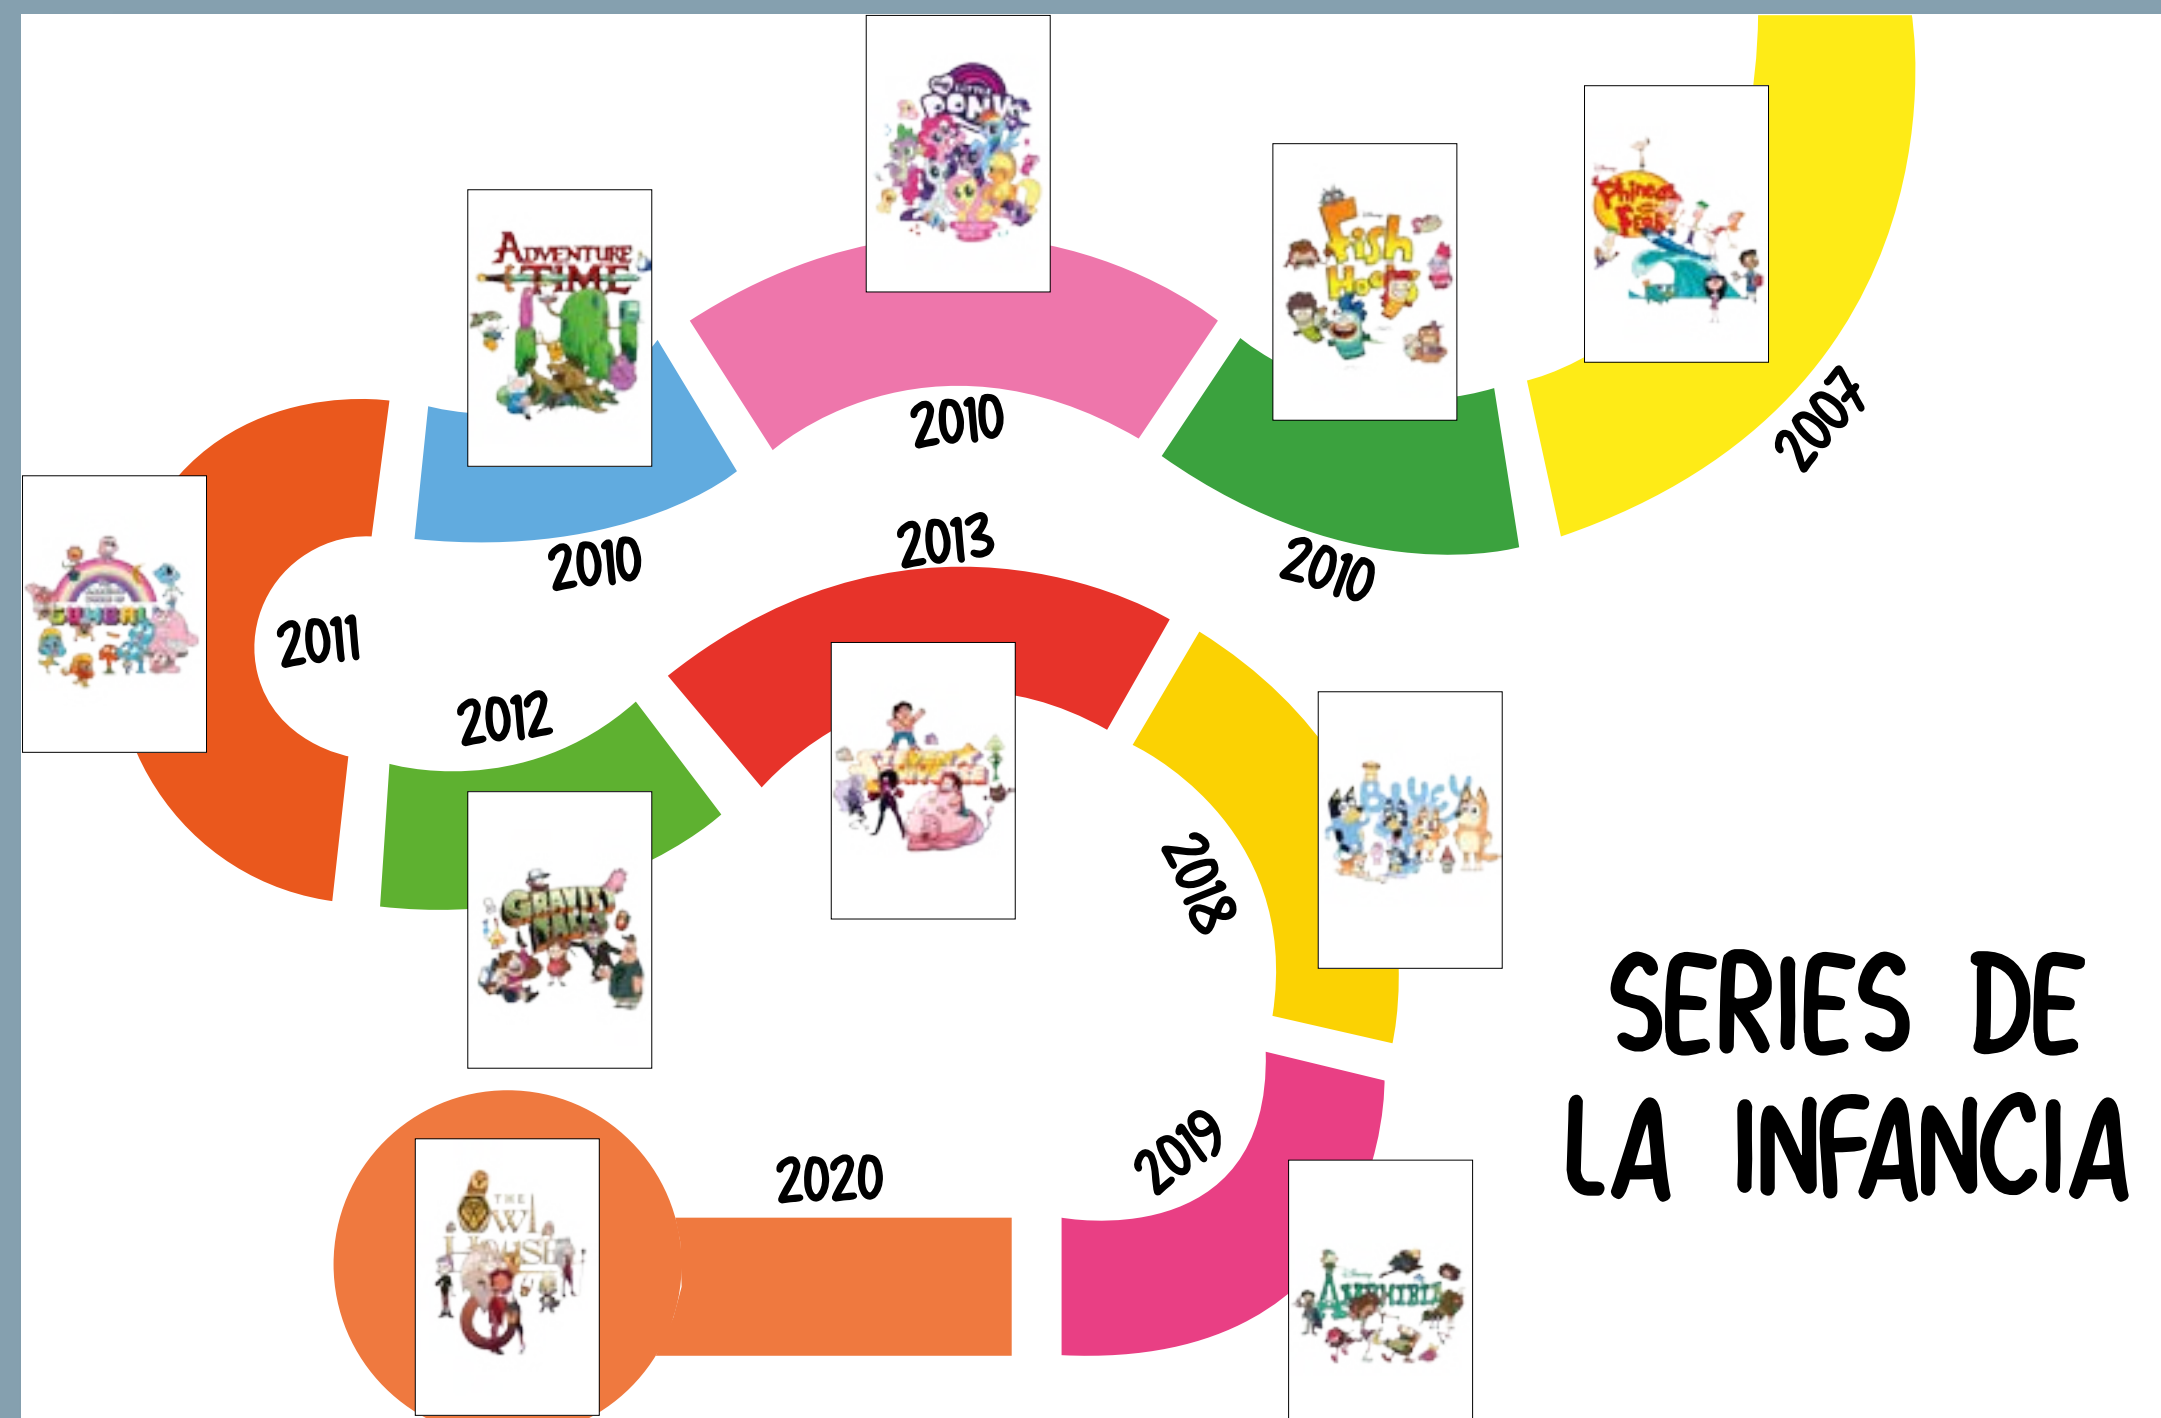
Phineas and Ferb

2007

Fish Hooks

2010

My Little Pony

2010

Adventure Time

2010

Gumball

2011

2012

Gravity Falls

2013

Steven Universe

2018

Bluey

2019

Amphibia

2020

The Owl House

SERIES DE LA INFANCIA